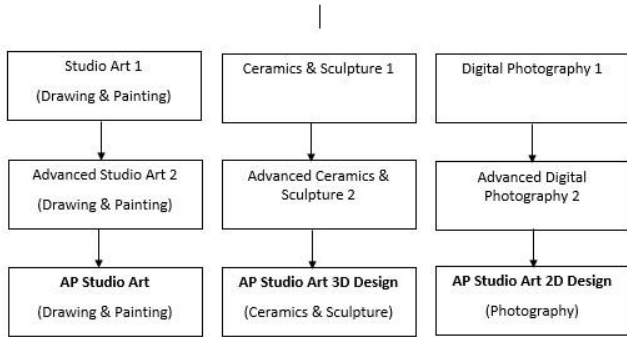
Studio Art 1

(Drawing & Painting)

Advanced Studio Art 2

(Drawing & Painting)

**AP Studio Art**

(Drawing & Painting)

Ceramics & Sculpture 1

Advanced Ceramics & Sculpture 2

**AP Studio Art 3D Design**

(Ceramics & Sculpture)

Digital Photography 1

Advanced Digital Photography 2

**AP Studio Art 2D Design**

(Photography)